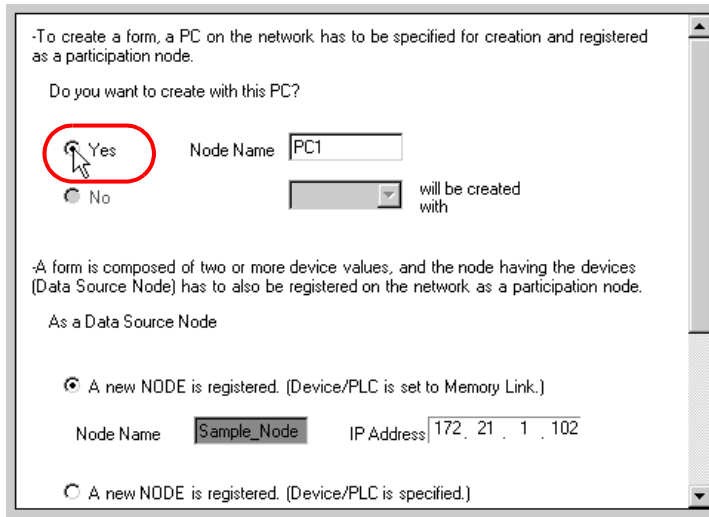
-To create a form, a PC on the network has to be specified for creation and registered as a participation node.

Do you want to create with this PC?

Yes

Node Name PC1

No

will be created with

-A form is composed of two or more device values, and the node having the devices (Data Source Node) has to also be registered on the network as a participation node.

As a Data Source Node

A new NODE is registered. (Device/PLC is set to Memory Link.)

Node Name Sample_Node IP Address 172 . 21 . 1 . 102

A new NODE is registered. (Device/PLC is specified.)